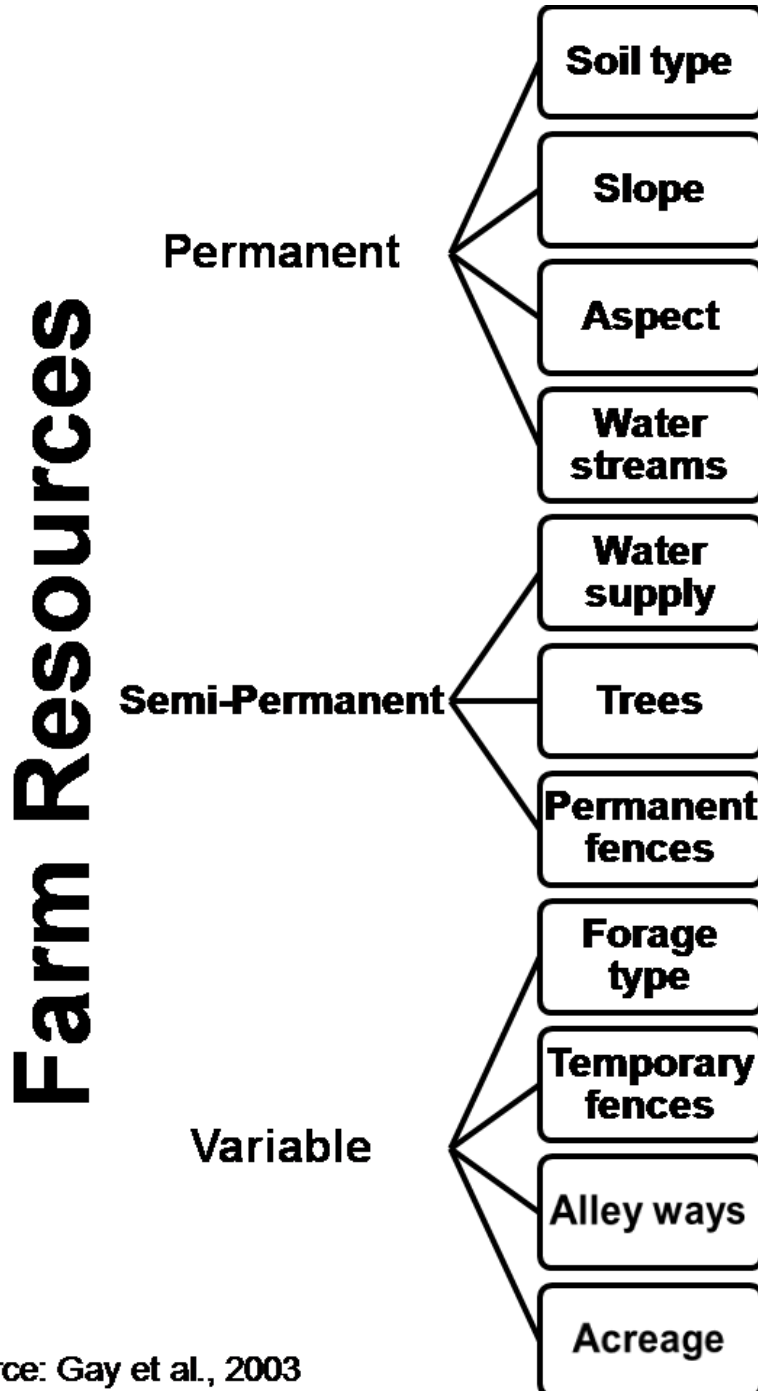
Farm Resources

Permanent

Soil type

Slope

Aspect

Water streams

Semi-Permanent

Water supply

Trees

Permanent fences

Variable

Forage type

Temporary fences

Alley ways

Acreage

rce: Gay et al., 2003